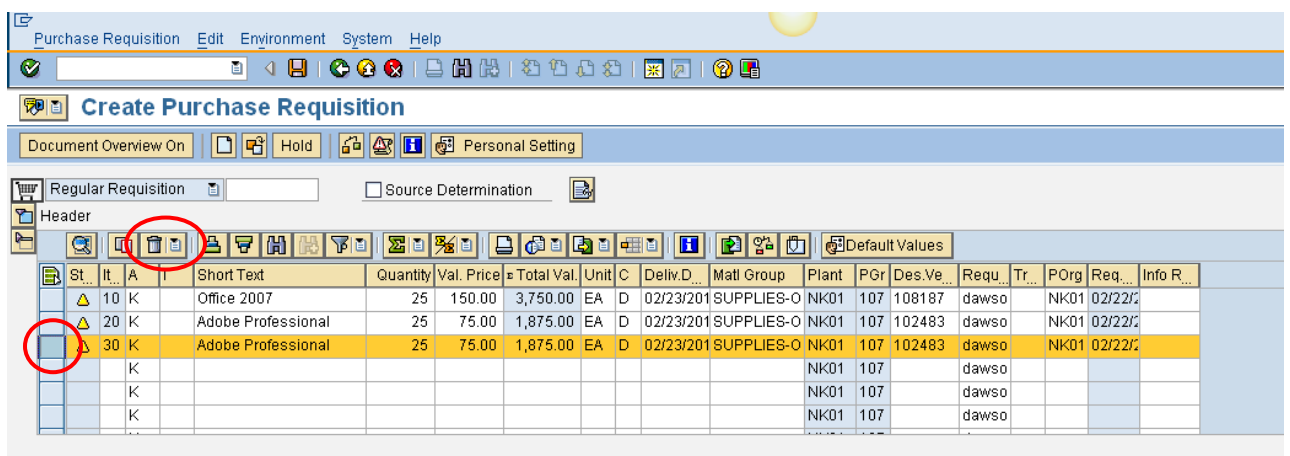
Purchase Requisition Edit Environment System Help

Create Purchase Requisition

Document Overview On Hold Personal Setting

Regular Requisition Source Determination

Header

Default Values

| St.. | It.. | A | I | Short Text | Quantity | Val. Price | Total Val. | Unit | C | Deliv.D... | Matl Group | Plant | PGr | Des.Ve... | Requ... | Tr... | POrg | Req... | Info R... |
|---|---|---|---|---|---|---|---|---|---|---|---|---|---|---|---|---|---|---|---|
| △ | 10 | K | | Office 2007 | 25 | 150.00 | 3,750.00 | EA | D | 02/23/201 | SUPPLIES-O | NK01 | 107 | 108187 | dawso | | NK01 | 02/22/2 | |
| △ | 20 | K | | Adobe Professional | 25 | 75.00 | 1,875.00 | EA | D | 02/23/201 | SUPPLIES-O | NK01 | 107 | 102483 | dawso | | NK01 | 02/22/2 | |
| △ | 30 | K | | Adobe Professional | 25 | 75.00 | 1,875.00 | EA | D | 02/23/201 | SUPPLIES-O | NK01 | 107 | 102483 | dawso | | NK01 | 02/22/2 | |
| | | K | | | | | | | | | | NK01 | 107 | | dawso | | | | |
| | | K | | | | | | | | | | NK01 | 107 | | dawso | | | | |
| | | K | | | | | | | | | | NK01 | 107 | | dawso | | | | |